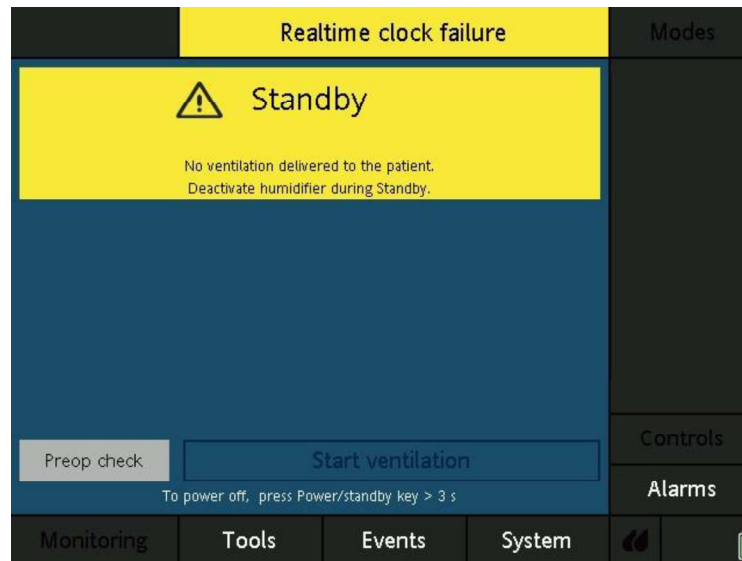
Realtime clock failure

Modes

Standby

No ventilation delivered to the patient.
Deactivate humidifier during Standby.

Controls

Preop check

Start ventilation

To power off, press Power/standby key > 3 s

Alarms

Monitoring

Tools

Events

System